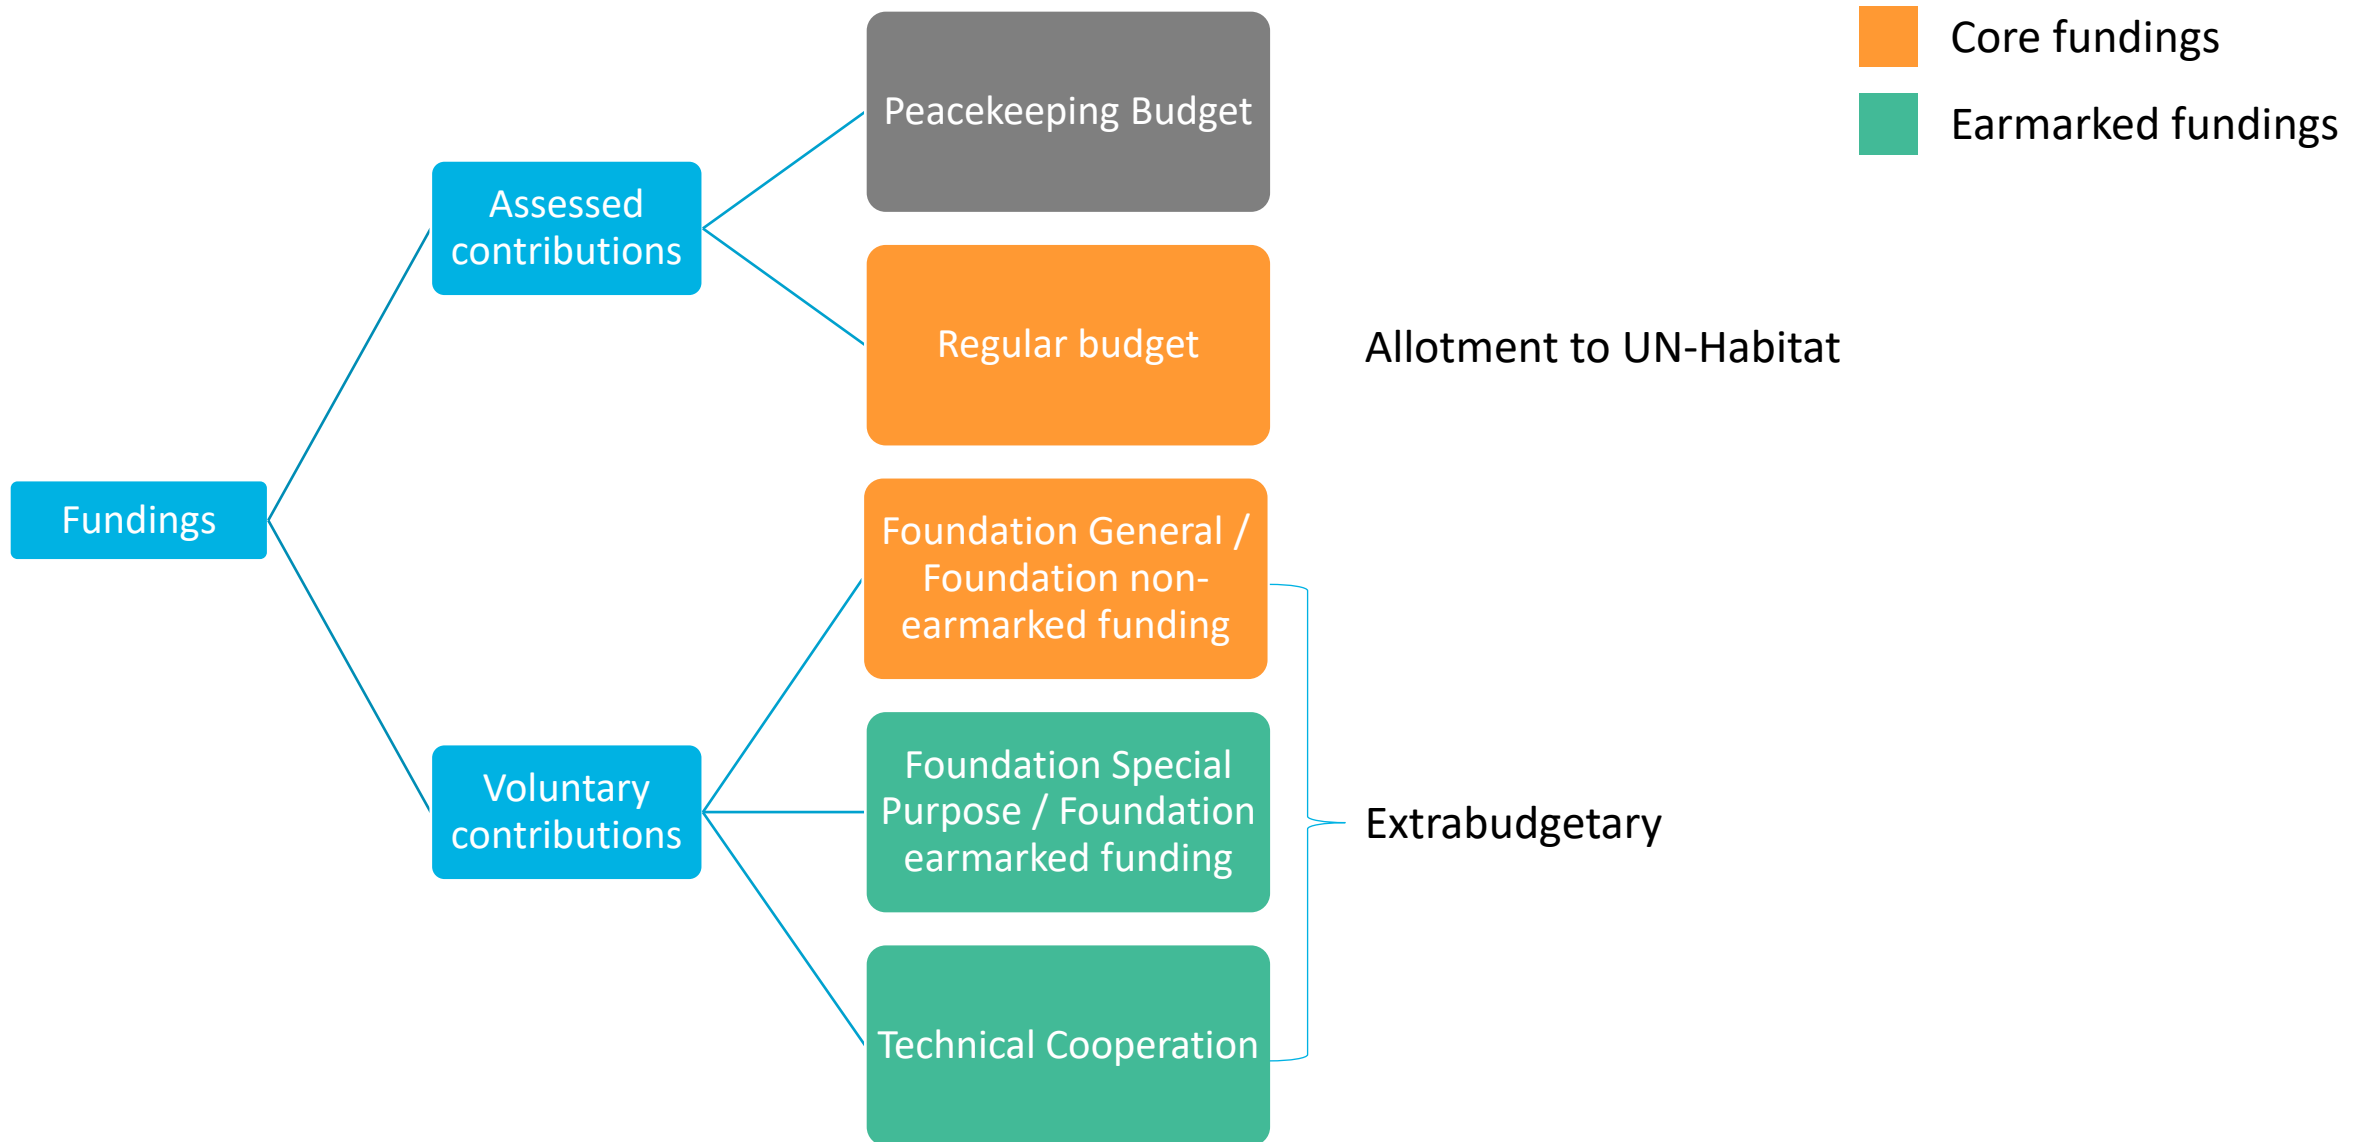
Core fundings

Earmarked fundings

Fundings

Assessed contributions

Voluntary contributions

Peacekeeping Budget

Regular budget

Allotment to UN-Habitat

Foundation General / Foundation non-earmarked funding

Foundation Special Purpose / Foundation earmarked funding

Technical Cooperation

Extrabudgetary